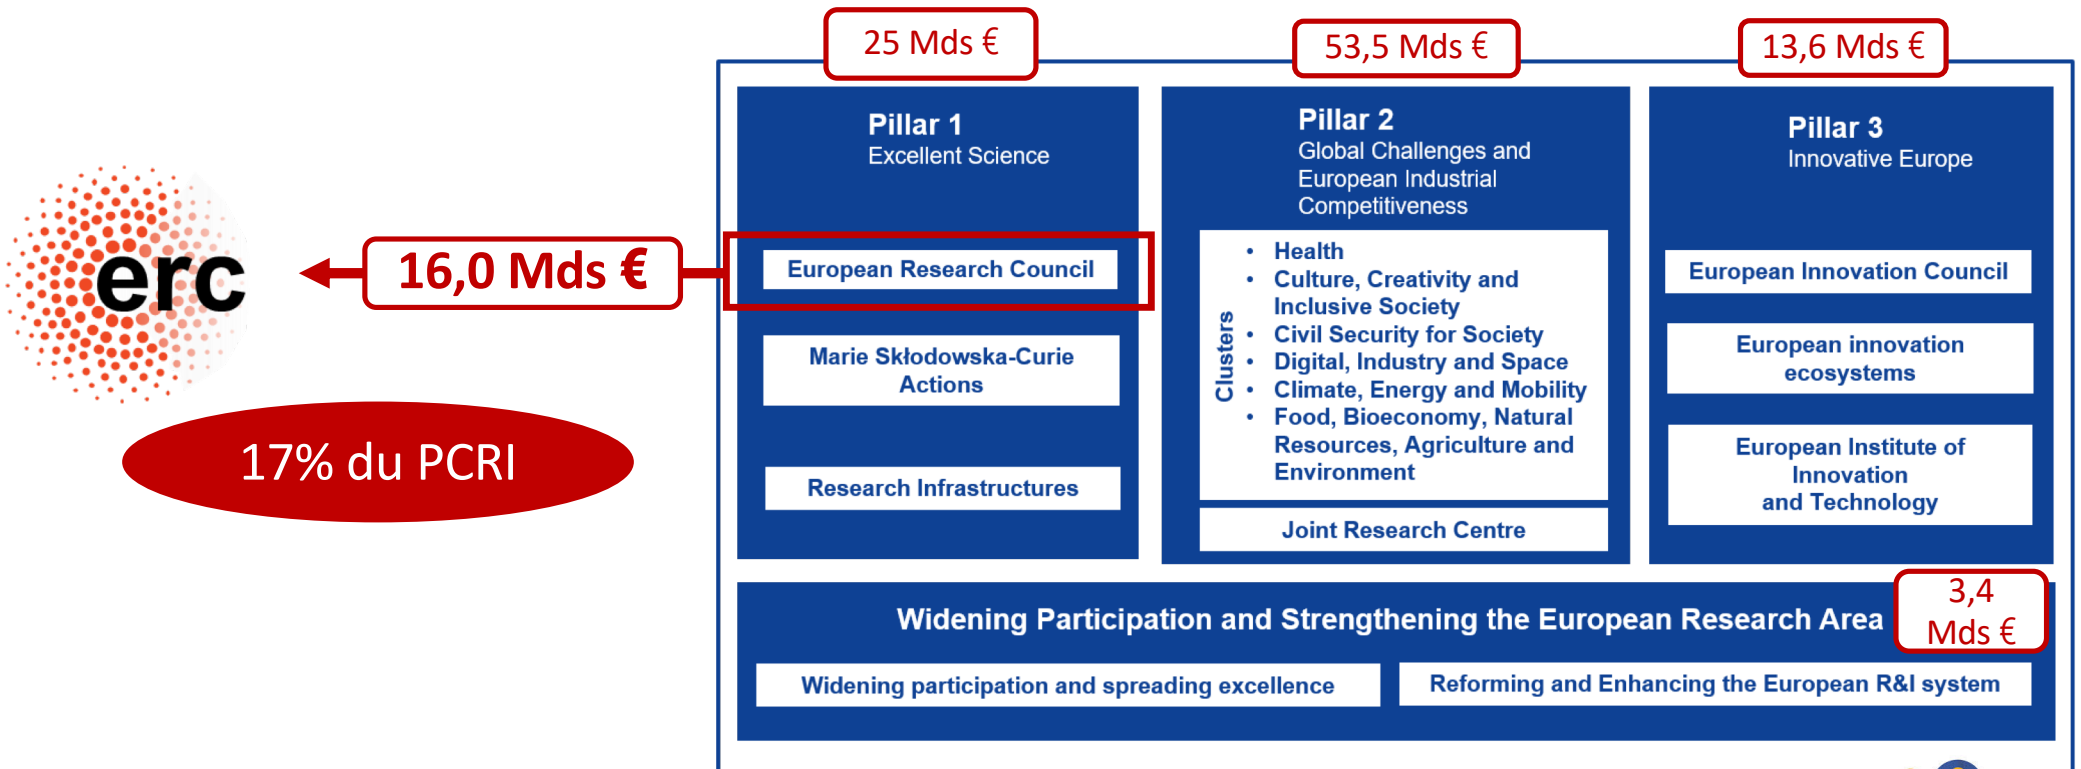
erc

16,0 Mds €

17% du PCRI

25 Mds €

53,5 Mds €

13,6 Mds €

Pillar 1
Excellent Science

European Research Council

Marie Skłodowska-Curie Actions

Research Infrastructures

Pillar 2
Global Challenges and European Industrial Competitiveness

Clusters

- Health
- Culture, Creativity and Inclusive Society
- Civil Security for Society
- Digital, Industry and Space
- Climate, Energy and Mobility
- Food, Bioeconomy, Natural Resources, Agriculture and Environment

Joint Research Centre

Pillar 3
Innovative Europe

European Innovation Council

European innovation ecosystems

European Institute of Innovation and Technology

Widening Participation and Strengthening the European Research Area

3,4 Mds €

Widening participation and spreading excellence

Reforming and Enhancing the European R&I system